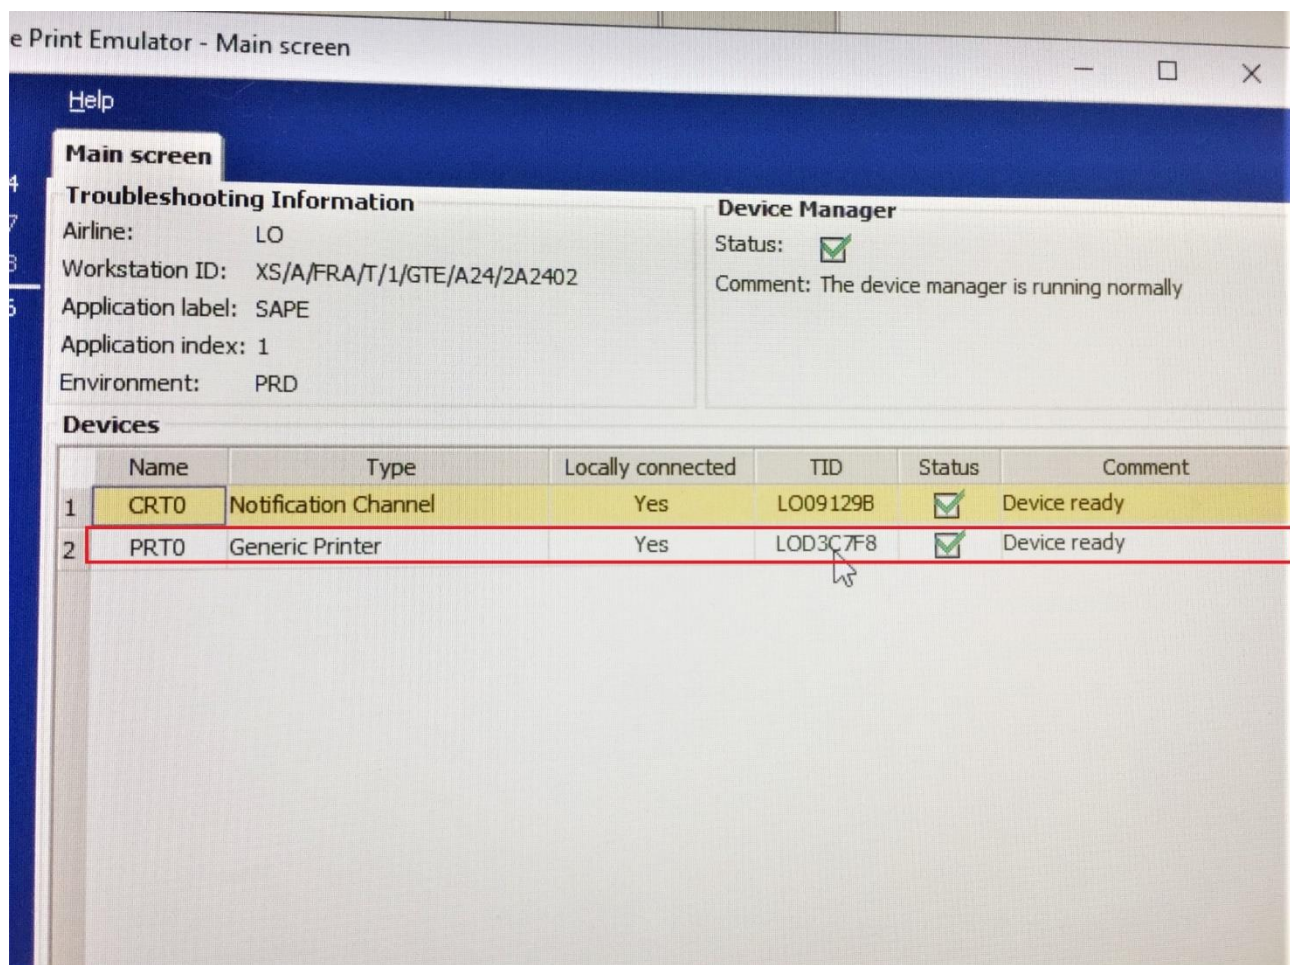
e Print Emulator - Main screen

Help

Main screen

Troubleshooting Information
Airline: LO
Workstation ID: XS/A/FRA/T/1/GTE/A24/2A2402
Application label: SAPE
Application index: 1
Environment: PRD

Device Manager
Status:
Comment: The device manager is running normally

Devices

| | Name | Type | Locally connected | TID | Status | Comment |
|---|---|---|---|---|---|---|
| 1 | CRT0 | Notification Channel | Yes | LO09129B | | Device ready |
| 2 | PRT0 | Generic Printer | Yes | LOD3C7F8 | | Device ready |